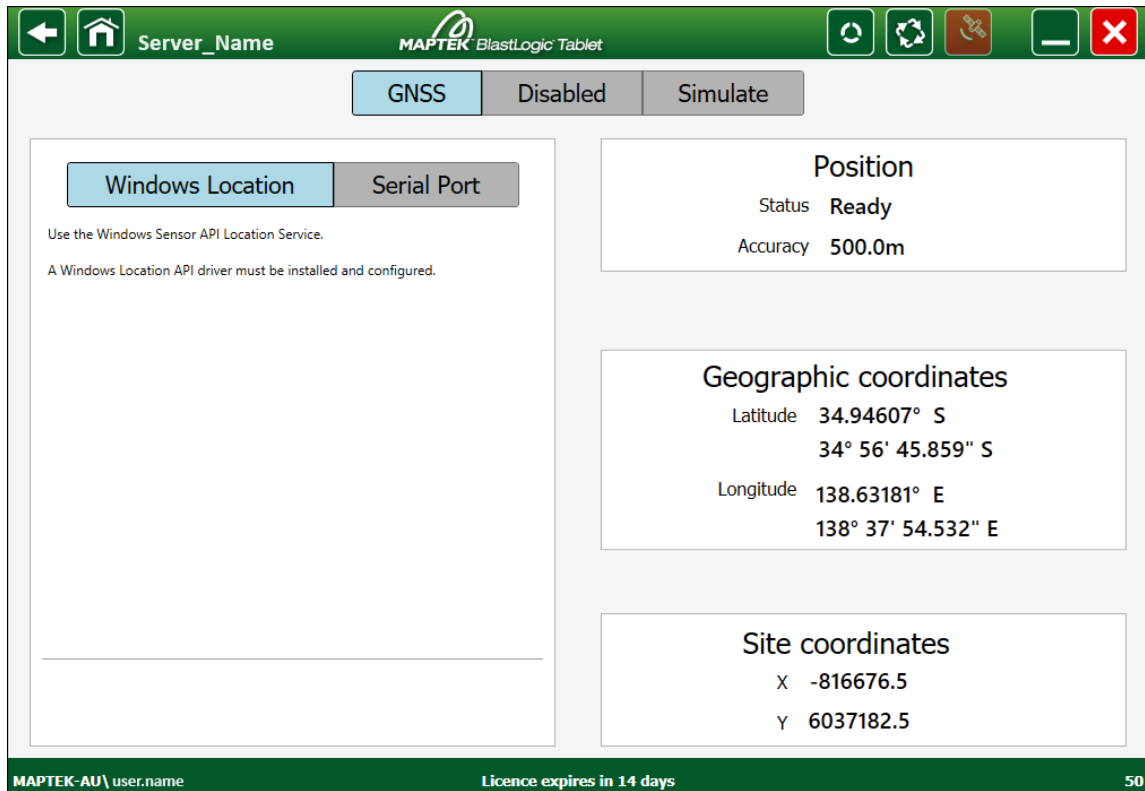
Server_Name
MAPTEK BlastLogic Tablet

GNSS | Disabled | Simulate

Windows Location | Serial Port

Use the Windows Sensor API Location Service.

A Windows Location API driver must be installed and configured.

Position
Status Ready
Accuracy 500.0m

Geographic coordinates
Latitude 34.94607° S
34° 56' 45.859" S
Longitude 138.63181° E
138° 37' 54.532" E

Site coordinates
X -816676.5
Y 6037182.5

MAPTEK-AU\ user.name
Licence expires in 14 days
50